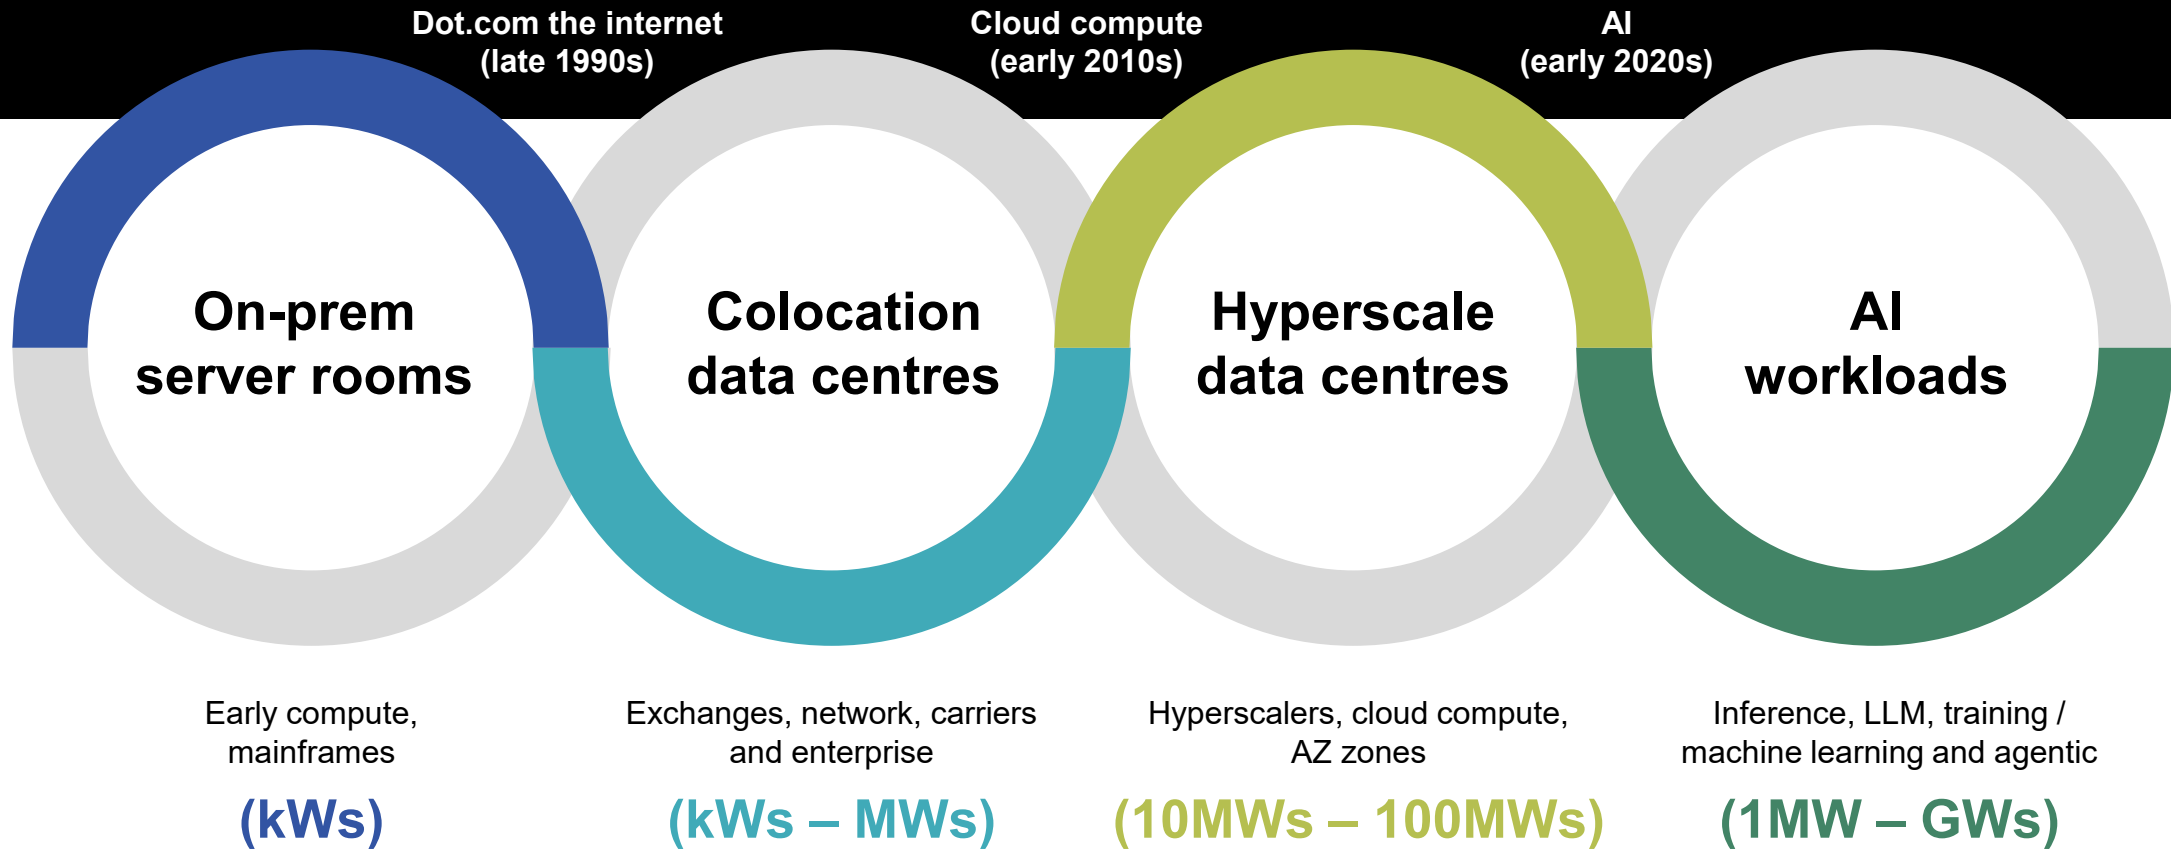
Dot.com the internet
(late 1990s)

Cloud compute
(early 2010s)

AI
(early 2020s)

On-prem
server rooms

Colocation
data centres

Hyperscale
data centres

AI
workloads

Early compute,
mainframes

(kWs)

Exchanges, network, carriers
and enterprise

(kWs – MWs)

Hyperscalers, cloud compute,
AZ zones

(10MWs – 100MWs)

Inference, LLM, training /
machine learning and agentic

(1MW – GWs)